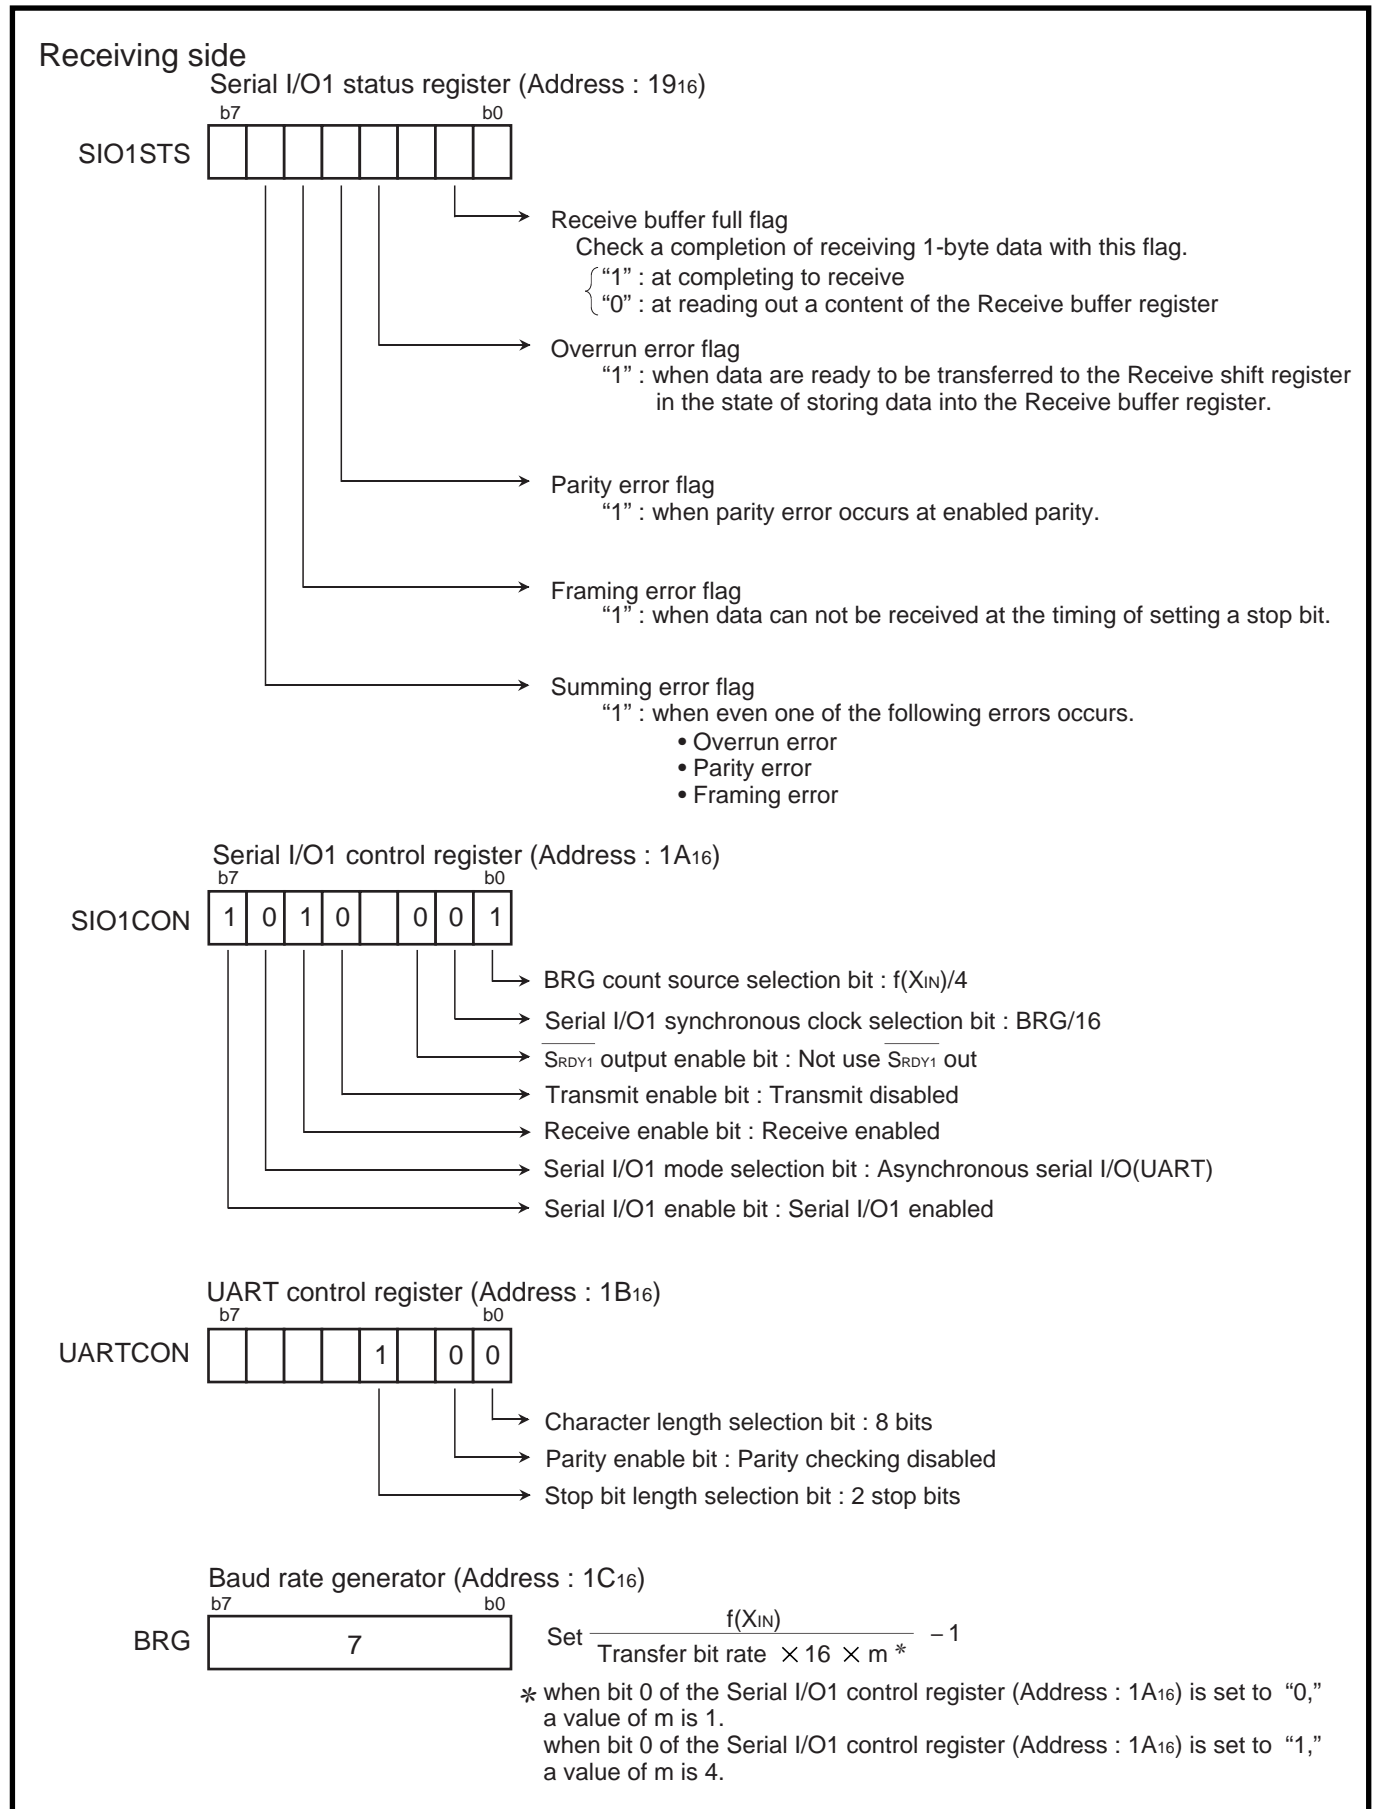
Receiving side
Serial I/O1 status register (Address : $19_{16}$)
b7 b0
SIO1STS

Receive buffer full flag
Check a completion of receiving 1-byte data with this flag.
"1" : at completing to receive
"0" : at reading out a content of the Receive buffer register

Overrun error flag
"1" : when data are ready to be transferred to the Receive shift register in the state of storing data into the Receive buffer register.

Parity error flag
"1" : when parity error occurs at enabled parity.

Framing error flag
"1" : when data can not be received at the timing of setting a stop bit.

Summing error flag
"1" : when even one of the following errors occurs.
• Overrun error
• Parity error
• Framing error

Serial I/O1 control register (Address : $1A_{16}$)
b7 b0
SIO1CON 1 0 1 0 0 0 1

BRG count source selection bit : f(XIN)/4
Serial I/O1 synchronous clock selection bit : BRG/16
$\overline{S_{RDY1}}$ output enable bit : Not use $\overline{S_{RDY1}}$ out
Transmit enable bit : Transmit disabled
Receive enable bit : Receive enabled
Serial I/O1 mode selection bit : Asynchronous serial I/O(UART)
Serial I/O1 enable bit : Serial I/O1 enabled

UART control register (Address : $1B_{16}$)
b7 b0
UARTCON 1 0 0

Character length selection bit : 8 bits
Parity enable bit : Parity checking disabled
Stop bit length selection bit : 2 stop bits

Baud rate generator (Address : $1C_{16}$)
b7 b0
BRG 7

Set $\frac{f(X_{IN})}{\text{Transfer bit rate} \times 16 \times m\,*} - 1$

* when bit 0 of the Serial I/O1 control register (Address : $1A_{16}$) is set to "0," a value of m is 1.
when bit 0 of the Serial I/O1 control register (Address : $1A_{16}$) is set to "1," a value of m is 4.